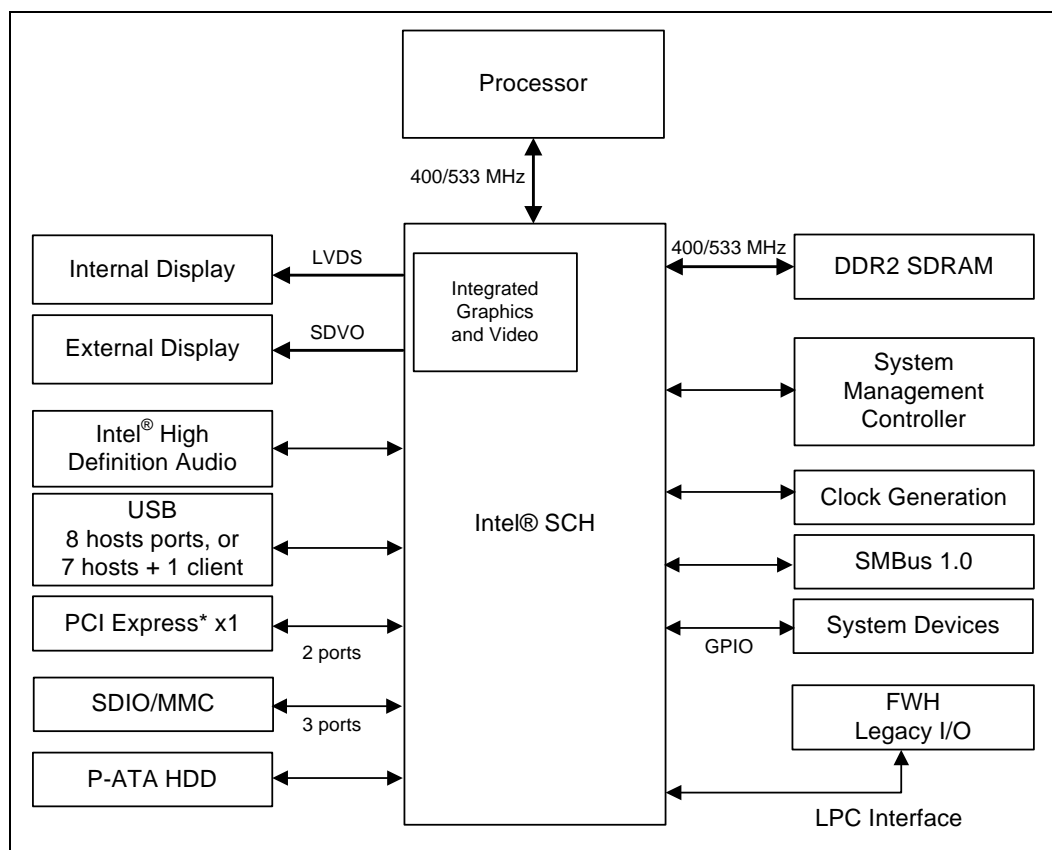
Processor

400/533 MHz

Internal Display

LVDS

Integrated Graphics and Video

400/533 MHz

DDR2 SDRAM

External Display

SDVO

System Management Controller

Intel® High Definition Audio

Intel® SCH

USB
8 hosts ports, or
7 hosts + 1 client

Clock Generation

SMBus 1.0

PCI Express* x1

2 ports

GPIO

System Devices

SDIO/MMC

3 ports

FWH
Legacy I/O

P-ATA HDD

LPC Interface